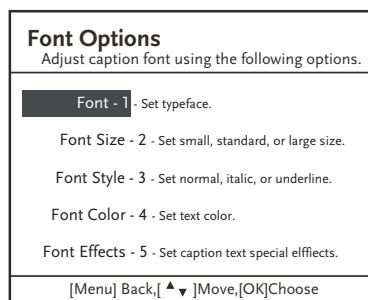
Font Options
Adjust caption font using the following options.

Font - 1 - Set typeface.

Font Size - 2 - Set small, standard, or large size.

Font Style - 3 - Set normal, italic, or underline.

Font Color - 4 - Set text color.

Font Effects - 5 - Set caption text special elffiects.

[Menu] Back,[ ▲▼ ]Move,[OK]Choose